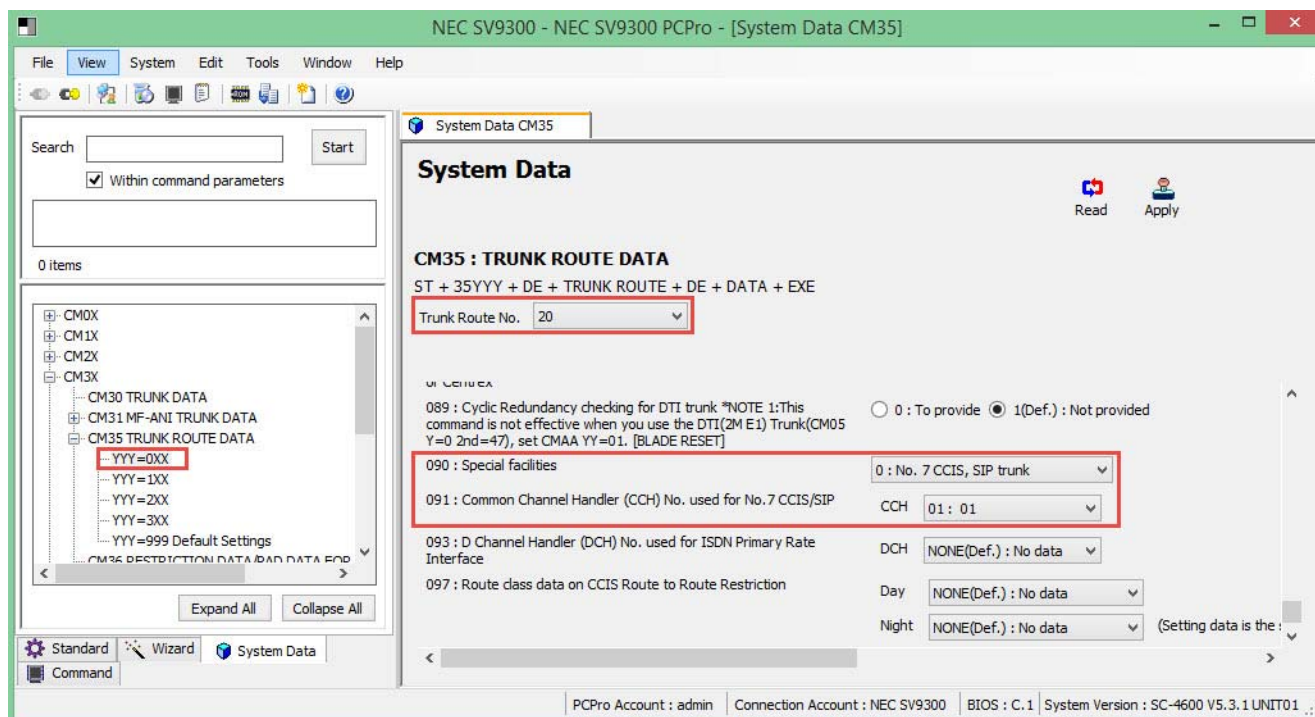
NEC SV9300 - NEC SV9300 PCPro - [System Data CM35]

File View System Edit Tools Window Help

Search Start

Within command parameters

0 items

CM0X
CM1X
CM2X
CM3X
CM30 TRUNK DATA
CM31 MF-ANI TRUNK DATA
CM35 TRUNK ROUTE DATA
YYY=0XX
YYY=1XX
YYY=2XX
YYY=3XX
YYY=999 Default Settings
CM36 RESTRICTION DATA/PAD DATA FOR

Expand All Collapse All

Standard Wizard System Data
Command

System Data CM35

System Data

Read Apply

CM35 : TRUNK ROUTE DATA

ST + 35YYY + DE + TRUNK ROUTE + DE + DATA + EXE

Trunk Route No. 20

of Centrex

089 : Cyclic Redundancy checking for DTI trunk *NOTE 1:This command is not effective when you use the DTI(2M E1) Trunk(CM05 Y=0 2nd=47), set CMAA YY=01. [BLADE RESET]

0 : To provide 1(Def.) : Not provided

090 : Special facilities

0 : No. 7 CCIS, SIP trunk

091 : Common Channel Handler (CCH) No. used for No.7 CCIS/SIP

CCH 01 : 01

093 : D Channel Handler (DCH) No. used for ISDN Primary Rate Interface

DCH NONE(Def.) : No data

097 : Route class data on CCIS Route to Route Restriction

Day NONE(Def.) : No data

Night NONE(Def.) : No data (Setting data is the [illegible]

PCPro Account : admin Connection Account : NEC SV9300 BIOS : C.1 System Version : SC-4600 V5.3.1 UNIT01